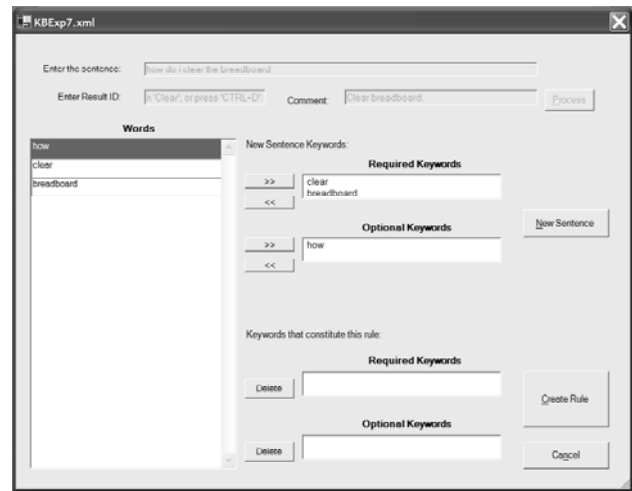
KBExp7.xml

Enter the sentence: how do i clear the breadboard

Enter Result ID: n 'Clear', or press 'CTRL+D'. Comment: Clear breadboard. Process

Words

how
clear
breadboard

New Sentence Keywords:

Required Keywords

>>
<<
clear
breadboard

Optional Keywords

>>
<<
how

New Sentence

Keywords that constitute this rule:

Required Keywords

Delete

Optional Keywords

Delete

Create Rule

Cancel